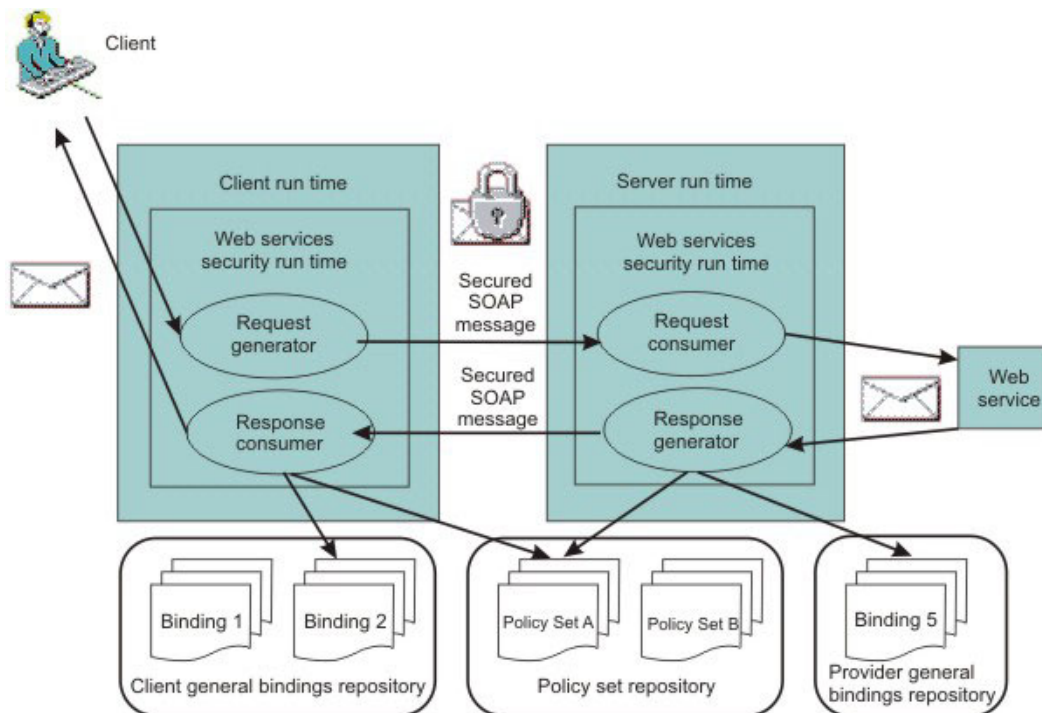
Client

Client run time

Web services security run time

Request generator

Response consumer

Secured SOAP message

Secured SOAP message

Server run time

Web services security run time

Request consumer

Response generator

Web service

Binding 1

Binding 2

Client general bindings repository

Policy Set A

Policy Set B

Policy set repository

Binding 5

Provider general bindings repository